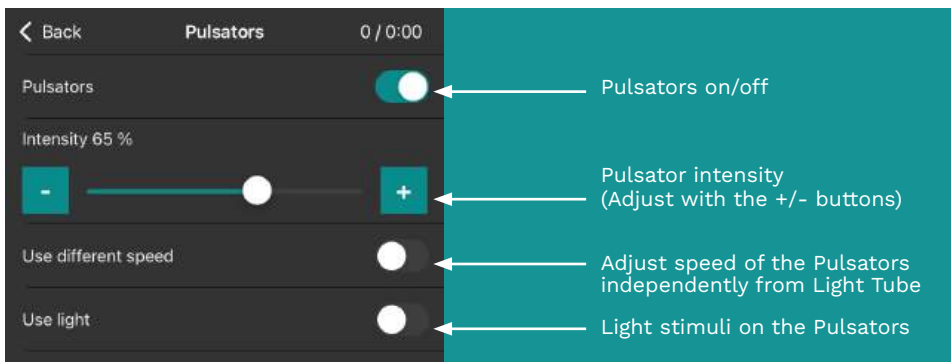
Back
Pulsators
0 / 0:00

Pulsators

Intensity 65 %

-

+

Use different speed

Use light

Pulsators on/off

Pulsator intensity
(Adjust with the +/- buttons)

Adjust speed of the Pulsators independently from Light Tube

Light stimuli on the Pulsators